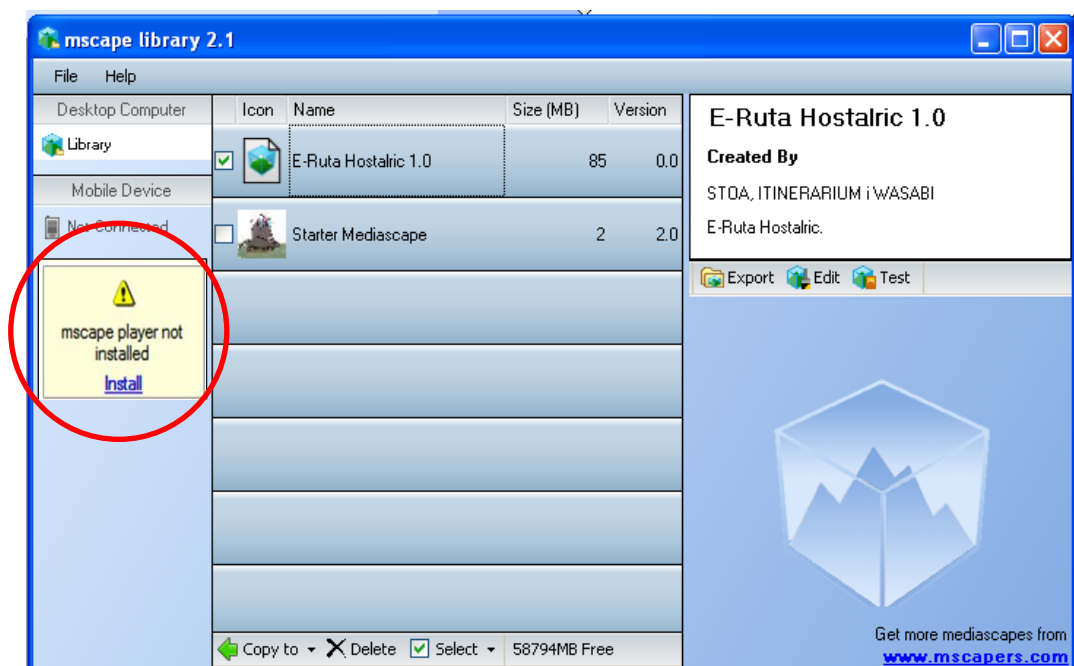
mscape library 2.1

File Help

Desktop Computer

Library

Mobile Device

Not Connected

mscape player not installed

Install

| Icon | Name | Size (MB) | Version |
|---|---|---|---|
| | E-Ruta Hostalric 1.0 | 85 | 0.0 |
| | Starter Mediascape | 2 | 2.0 |

Copy to Delete Select 58794MB Free

E-Ruta Hostalric 1.0

Created By

STOA, ITINERARIUM i WASABI

E-Ruta Hostalric.

Export Edit Test

Get more mediascapes from www.mscapers.com